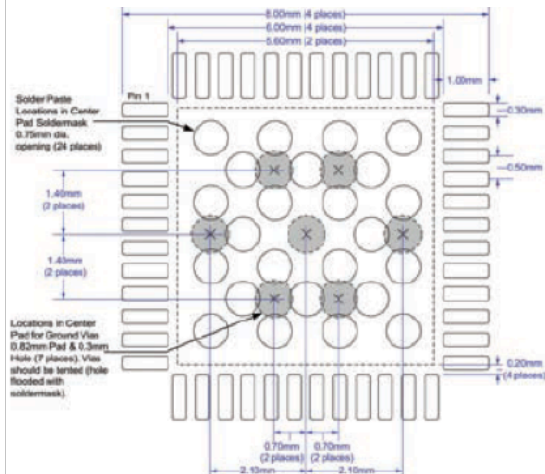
8.00mm (4 places)
6.00mm (4 places)
5.60mm (2 places)
1.00mm
Pin 1
Solder Paste Locations in Center Pad Soldermask 0.75mm dia. opening (24 places)
0.30mm
0.50mm
1.40mm (2 places)
1.40mm (2 places)
Locations in Center Pad for Ground Vias 0.82mm Pad & 0.3mm Hole (7 places). Vias should be tented (hole flooded with soldermask).
0.20mm (4 places)
0.70mm (2 places)
0.70mm (2 places)
2.10mm
2.10mm